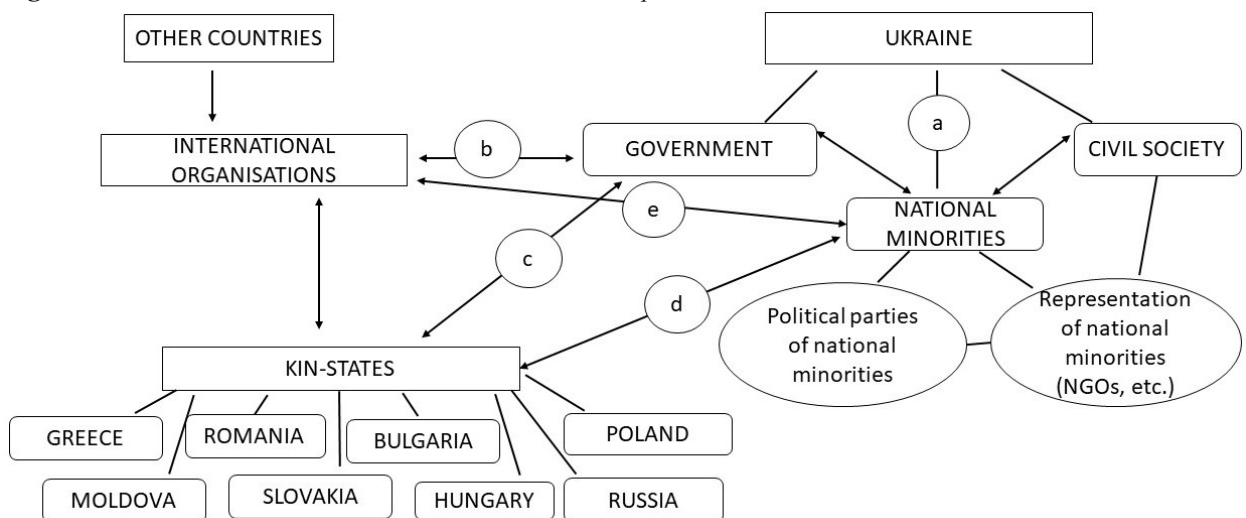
OTHER COUNTRIES

UKRAINE

INTERNATIONAL ORGANISATIONS

b

GOVERNMENT

a

CIVIL SOCIETY

e

NATIONAL MINORITIES

c

d

Political parties of national minorities

Representation of national minorities (NGOs, etc.)

KIN-STATES

GREECE

ROMANIA

BULGARIA

POLAND

MOLDOVA

SLOVAKIA

HUNGARY

RUSSIA